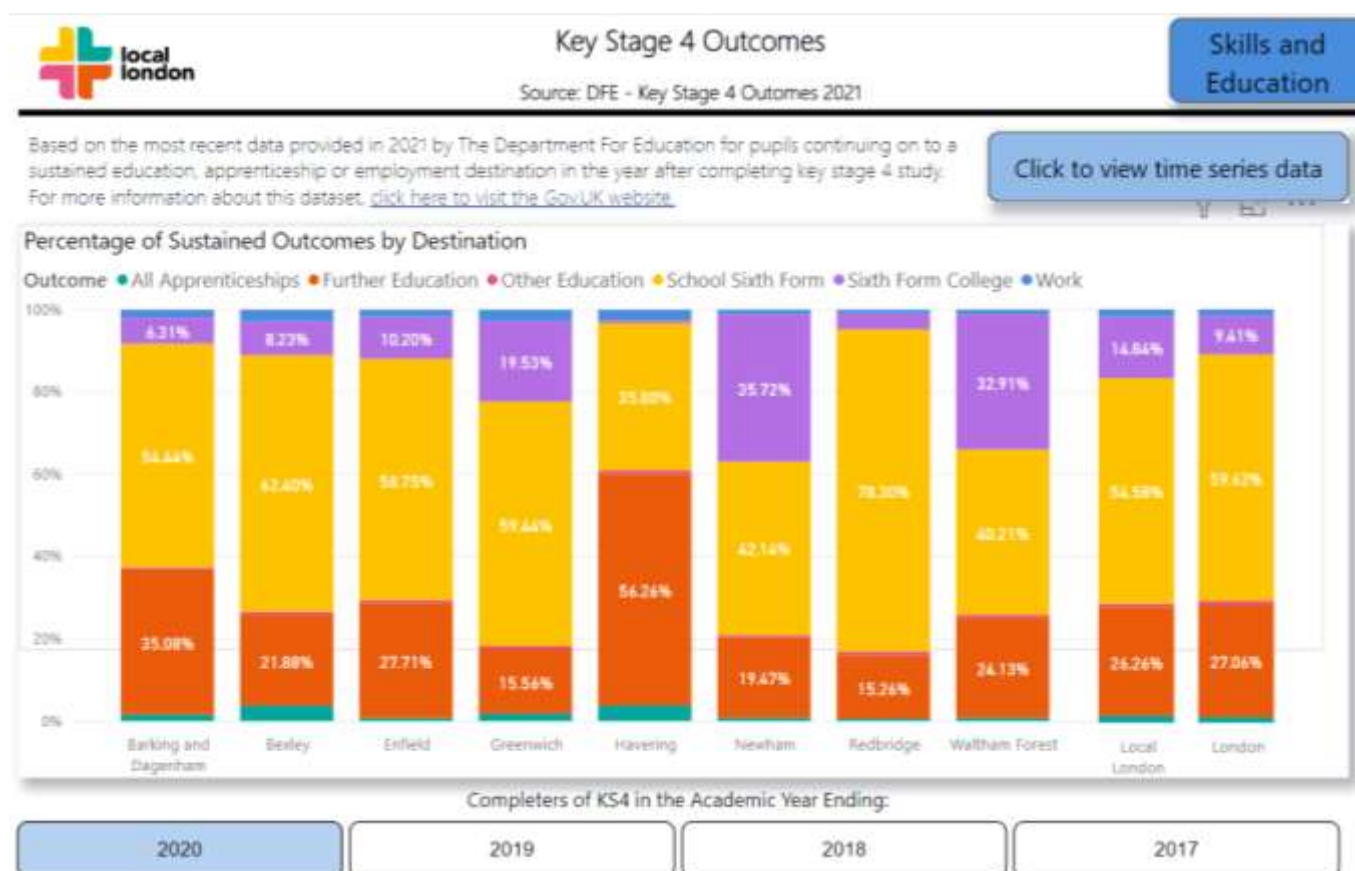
local london

Key Stage 4 Outcomes

Source: DFE - Key Stage 4 Outomes 2021

Skills and Education

Based on the most recent data provided in 2021 by The Department For Education for pupils continuing on to a sustained education, apprenticeship or employment destination in the year after completing key stage 4 study. For more information about this dataset, click here to visit the Gov.UK website.

Click to view time series data

Percentage of Sustained Outcomes by Destination

Outcome ● All Apprenticeships ● Further Education ● Other Education ● School Sixth Form ● Sixth Form College ● Work

100%
80%
60%
40%
20%
0%

Barking and Dagenham: 6.21%, 54.44%, 35.08%
Bexley: 8.22%, 62.40%, 21.88%
Enfield: 10.20%, 58.75%, 27.71%
Greenwich: 19.53%, 59.44%, 15.56%
Havering: 35.80%, 56.26%
Newham: 35.72%, 42.14%, 19.47%
Redbridge: 78.30%, 15.26%
Waltham Forest: 32.91%, 40.21%, 24.13%
Local London: 14.84%, 54.58%, 26.26%
London: 9.41%, 59.62%, 27.06%

Completers of KS4 in the Academic Year Ending:

2020 | 2019 | 2018 | 2017